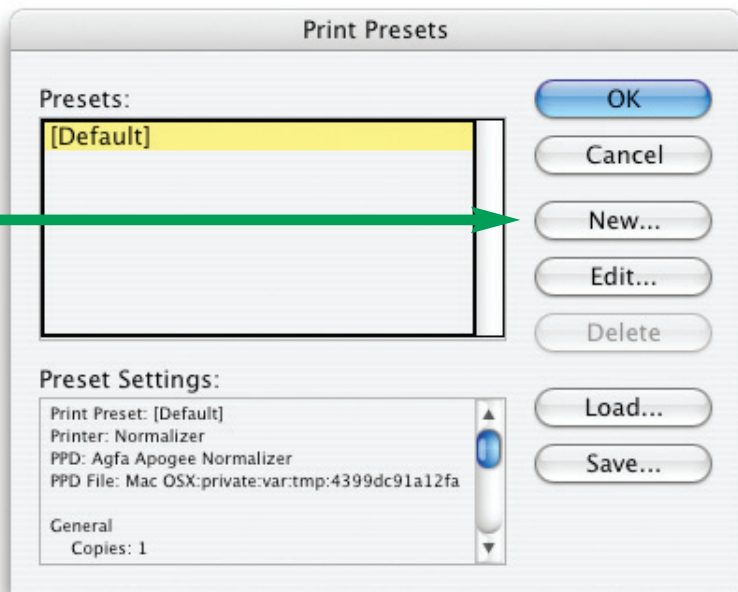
Print Presets

Presets:

[Default]

OK

Cancel

New...

Edit...

Delete

Preset Settings:

Print Preset: [Default]
Printer: Normalizer
PPD: Agfa Apogee Normalizer
PPD File: Mac OSX:private:var:tmp:4399dc91a12fa

General
Copies: 1

Load...

Save...